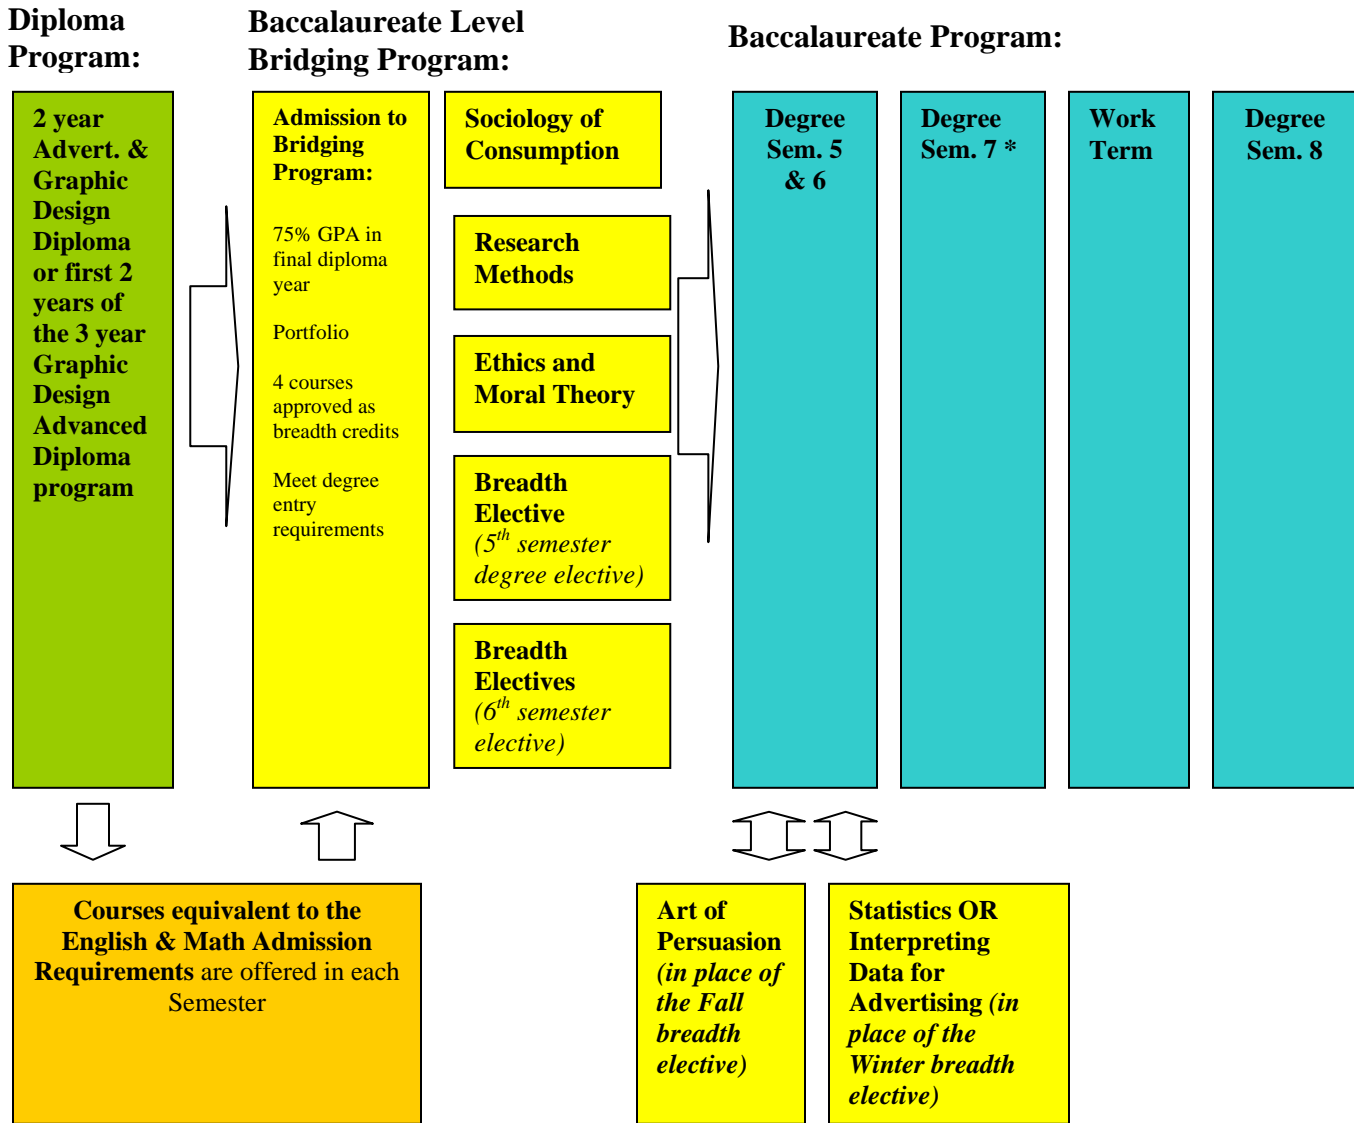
Diploma Program:

Baccalaureate Level Bridging Program:

Baccalaureate Program:

2 year Advert. & Graphic Design Diploma or first 2 years of the 3 year Graphic Design Advanced Diploma program

Admission to Bridging Program:

75% GPA in final diploma year

Portfolio

4 courses approved as breadth credits

Meet degree entry requirements

Sociology of Consumption

Research Methods

Ethics and Moral Theory

Breadth Elective ($5^{th}$ semester degree elective)

Breadth Electives ($6^{th}$ semester elective)

Degree Sem. 5 & 6

Degree Sem. 7 *

Work Term

Degree Sem. 8

Courses equivalent to the English & Math Admission Requirements are offered in each Semester

Art of Persuasion (in place of the Fall breadth elective)

Statistics OR Interpreting Data for Advertising (in place of the Winter breadth elective)